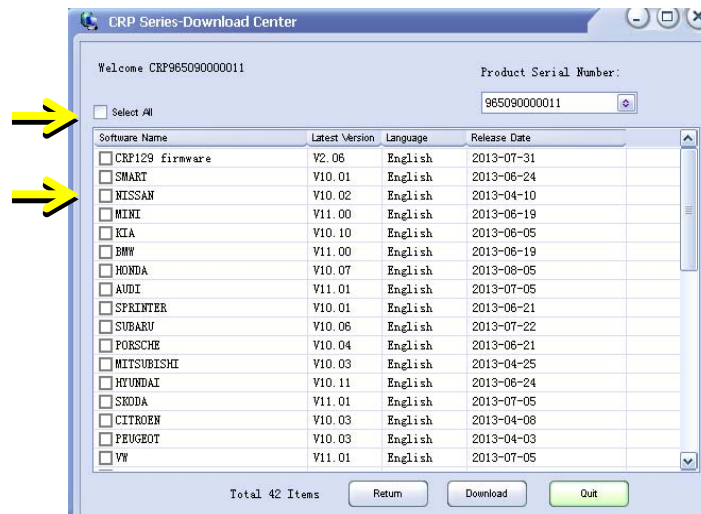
CRP Series-Download Center

Welcome CRP965090000011

Product Serial Number:

965090000011

Select All

| Software Name | Latest Version | Language | Release Date |
|---|---|---|---|
| CRP129 firmware | V2.06 | English | 2013-07-31 |
| SMART | V10.01 | English | 2013-06-24 |
| NISSAN | V10.02 | English | 2013-04-10 |
| MINI | V11.00 | English | 2013-06-19 |
| KIA | V10.10 | English | 2013-06-05 |
| BMW | V11.00 | English | 2013-06-19 |
| HONDA | V10.07 | English | 2013-08-05 |
| AUDI | V11.01 | English | 2013-07-05 |
| SPRINTER | V10.01 | English | 2013-06-21 |
| SUBARU | V10.06 | English | 2013-07-22 |
| PORSCHE | V10.04 | English | 2013-06-21 |
| MITSUBISHI | V10.03 | English | 2013-04-25 |
| HYUNDAI | V10.11 | English | 2013-06-24 |
| SKODA | V11.01 | English | 2013-07-05 |
| CITROEN | V10.03 | English | 2013-04-08 |
| PEUGEOT | V10.03 | English | 2013-04-03 |
| VW | V11.01 | English | 2013-07-05 |

Total 42 Items

Return

Download

Quit